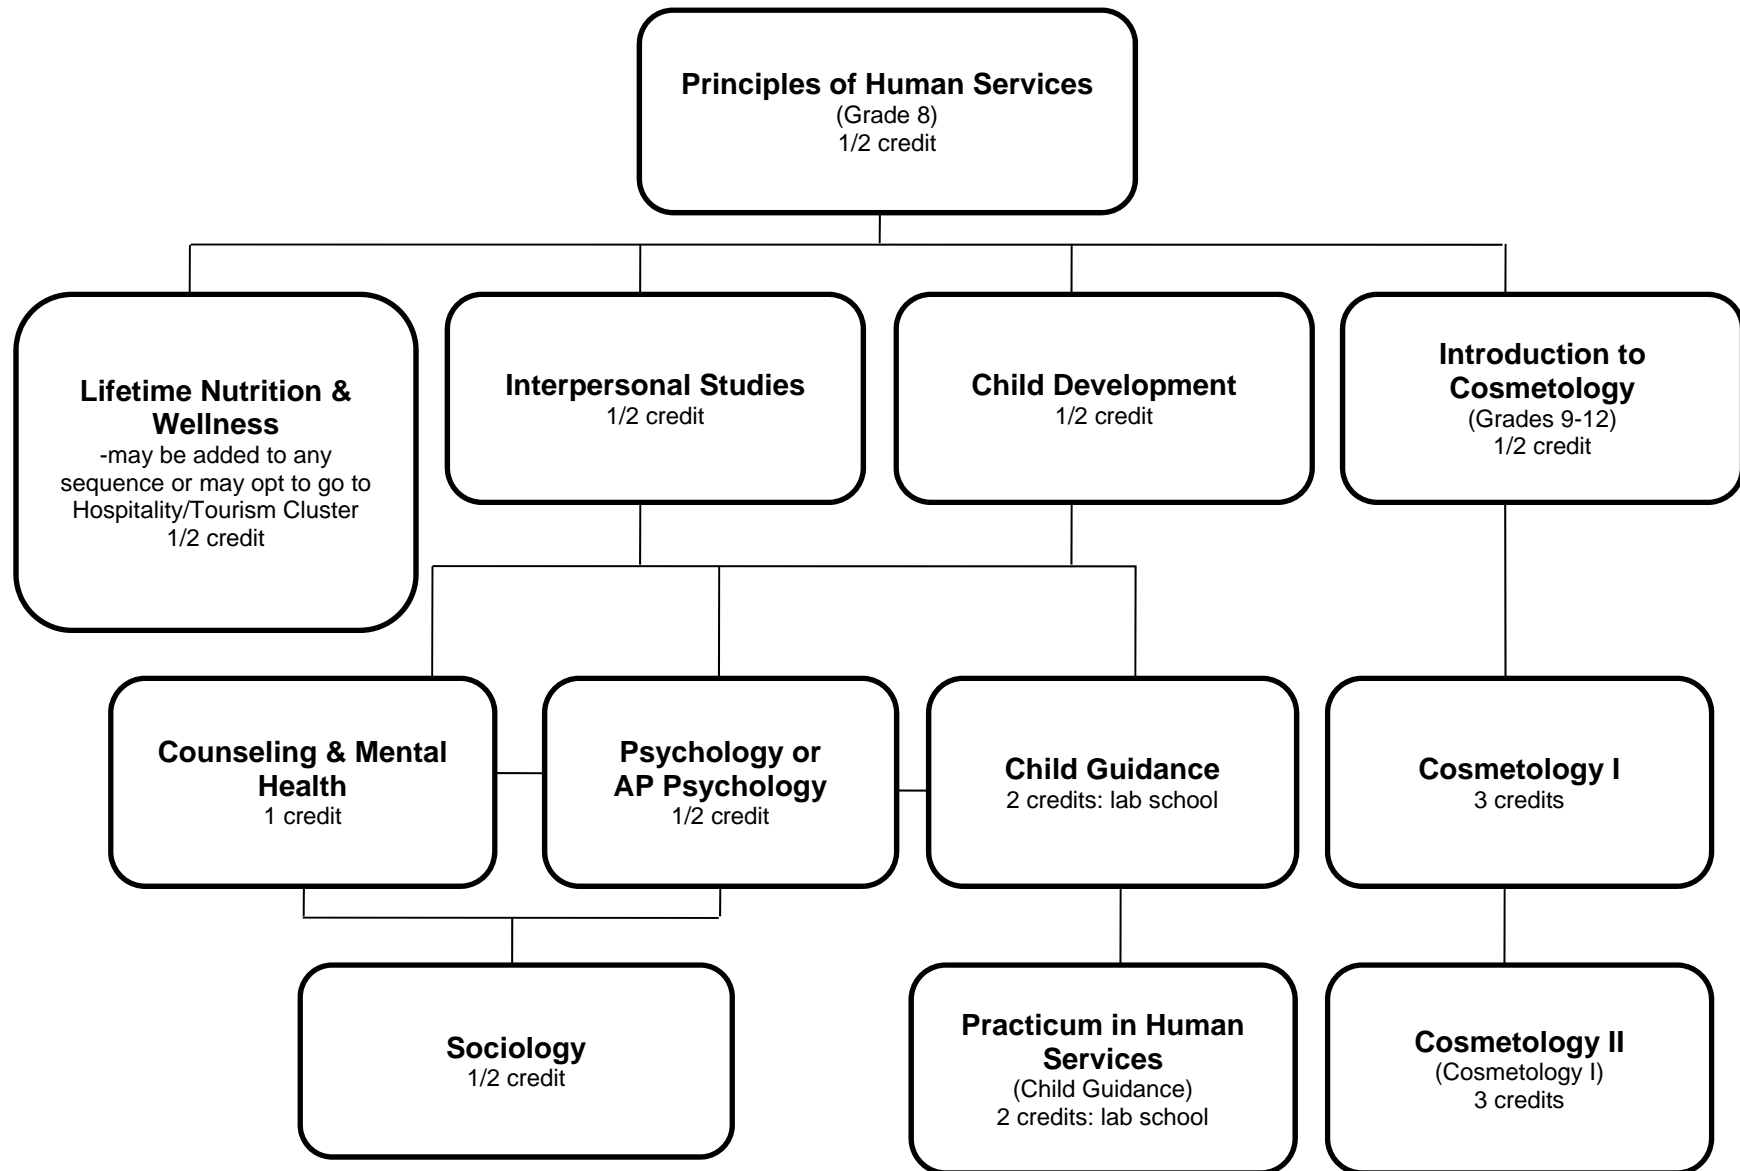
Principles of Human Services
(Grade 8)
1/2 credit

Lifetime Nutrition & Wellness
-may be added to any sequence or may opt to go to Hospitality/Tourism Cluster
1/2 credit

Interpersonal Studies
1/2 credit

Child Development
1/2 credit

Introduction to Cosmetology
(Grades 9-12)
1/2 credit

Counseling & Mental Health
1 credit

Psychology or AP Psychology
1/2 credit

Child Guidance
2 credits: lab school

Cosmetology I
3 credits

Sociology
1/2 credit

Practicum in Human Services
(Child Guidance)
2 credits: lab school

Cosmetology II
(Cosmetology I)
3 credits